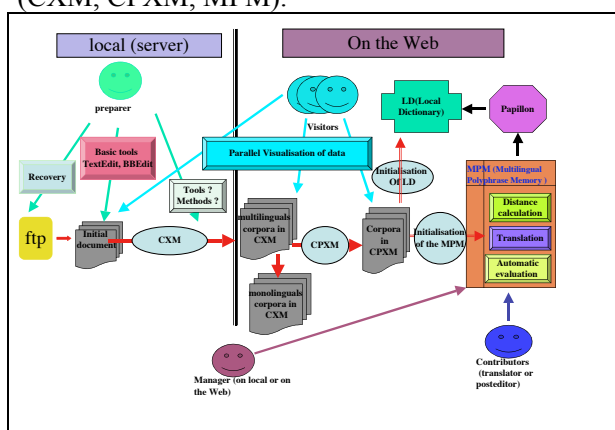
(CXM, CPXM, MPM).

local (server)

On the Web

preparer

Visitors

LD(Local Dictionary)

Papillon

Basic tools TextEdit, BBEdit

Recovery

Parallel Visualisation of data

Initialisation Of LD

MPM (Multilingual Polyphrase Memory)

Tools ? Methods ?

ftp

Initial document

CXM

multilinguals corpora in CXM

CPXM

Corpora in CPXM

Initialisation of the MPM

Distance calculation

Translation

Automatic evaluation

monolinguals corpora in CXM

Manager (on local or on the Web)

Contributors (translator or posteditor)